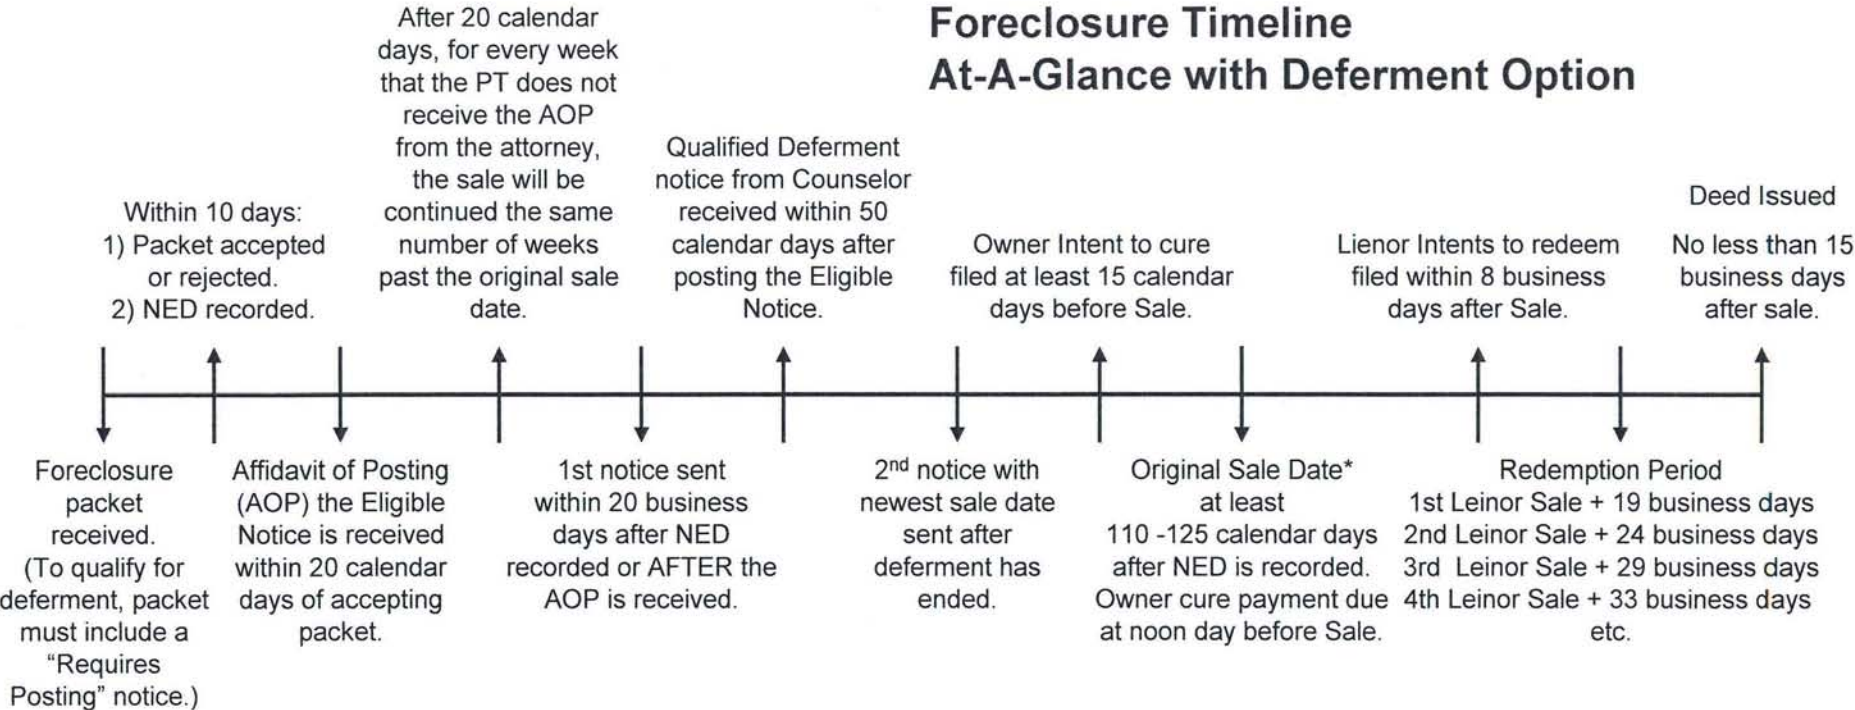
Foreclosure Timeline
At-A-Glance with Deferment Option

Within 10 days:
1) Packet accepted or rejected.
2) NED recorded.

After 20 calendar days, for every week that the PT does not receive the AOP from the attorney, the sale will be continued the same number of weeks past the original sale date.

Qualified Deferment notice from Counselor received within 50 calendar days after posting the Eligible Notice.

Owner Intent to cure filed at least 15 calendar days before Sale.

Lienor Intents to redeem filed within 8 business days after Sale.

Deed Issued
No less than 15 business days after sale.

Foreclosure packet received. (To qualify for deferment, packet must include a "Requires Posting" notice.)

Affidavit of Posting (AOP) the Eligible Notice is received within 20 calendar days of accepting packet.

1st notice sent within 20 business days after NED recorded or AFTER the AOP is received.

2$^{nd}$ notice with newest sale date sent after deferment has ended.

Original Sale Date* at least 110 -125 calendar days after NED is recorded. Owner cure payment due at noon day before Sale.

Redemption Period
1st Leinor Sale + 19 business days
2nd Leinor Sale + 24 business days
3rd Leinor Sale + 29 business days
4th Leinor Sale + 33 business days
etc.